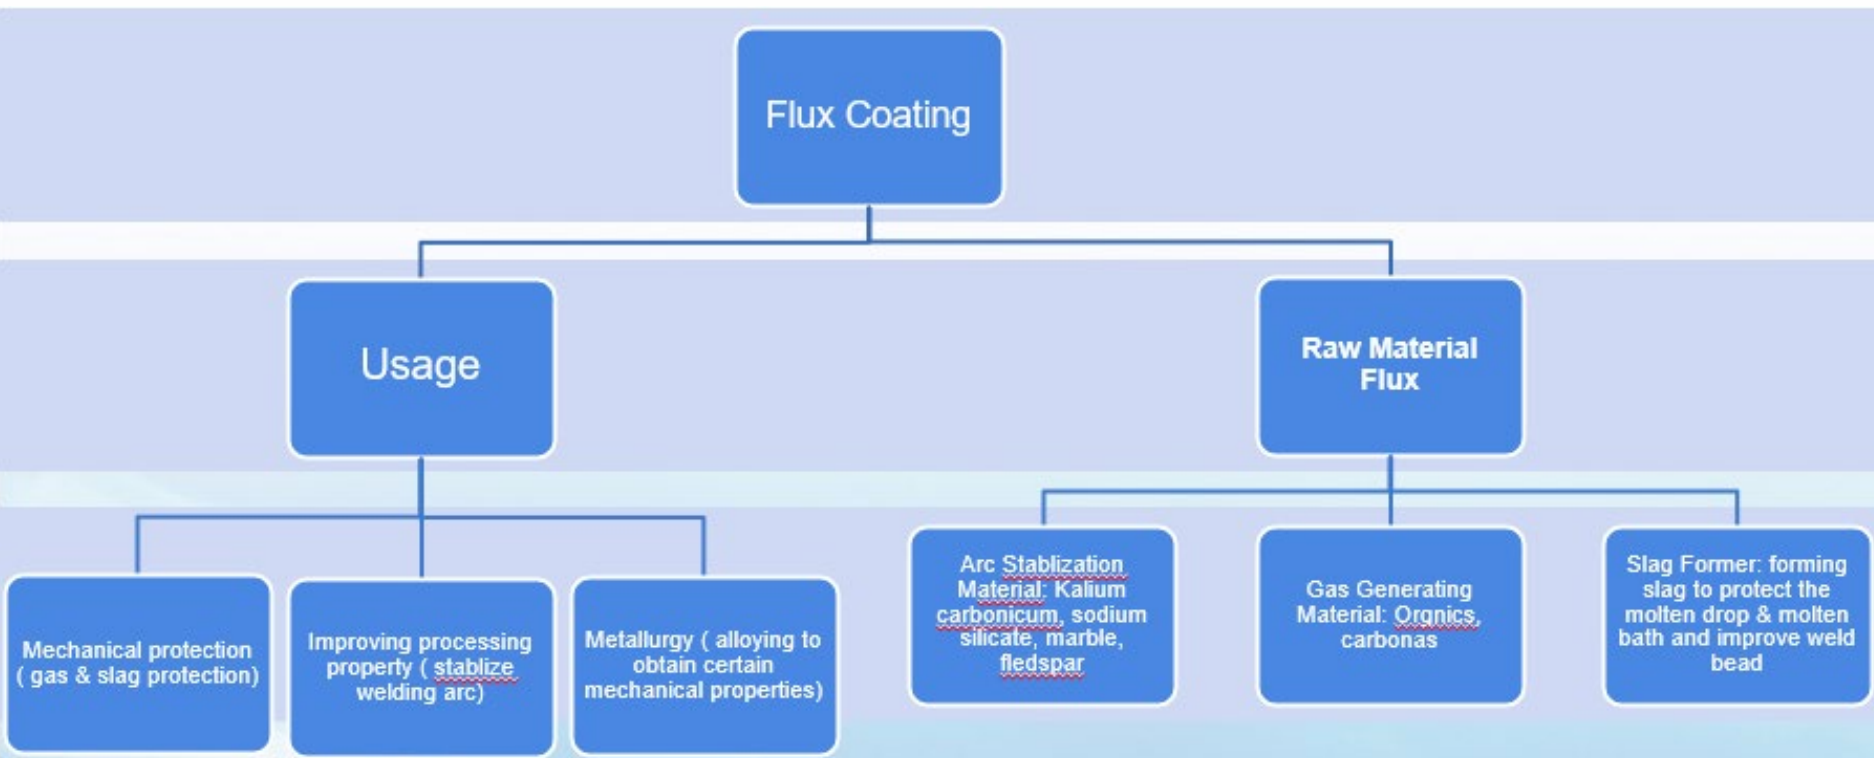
Flux Coating

Usage

Raw Material Flux

Mechanical protection ( gas & slag protection)

Improving processing property ( stablize welding arc)

Metallurgy ( alloying to obtain certain mechanical properties)

Arc Stablization Material: Kalium carbonicum, sodium silicate, marble, fledspar

Gas Generating Material: Orgnics, carbonas

Slag Former: forming slag to protect the molten drop & molten bath and improve weld bead